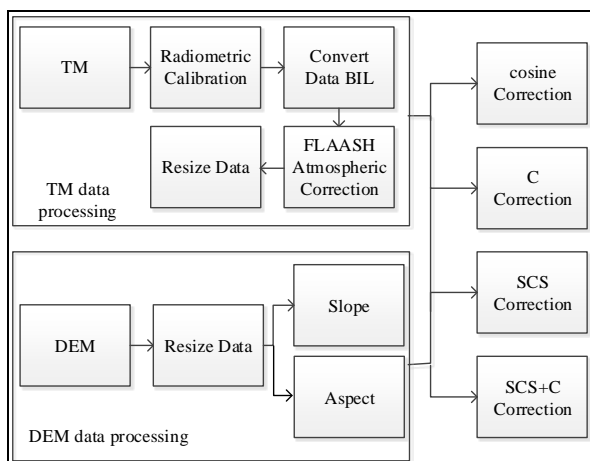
TM

Radiometric Calibration

Convert Data BIL

FLAASH Atmospheric Correction

Resize Data

TM data processing

DEM

Resize Data

Slope

Aspect

DEM data processing

cosine Correction

C Correction

SCS Correction

SCS+C Correction